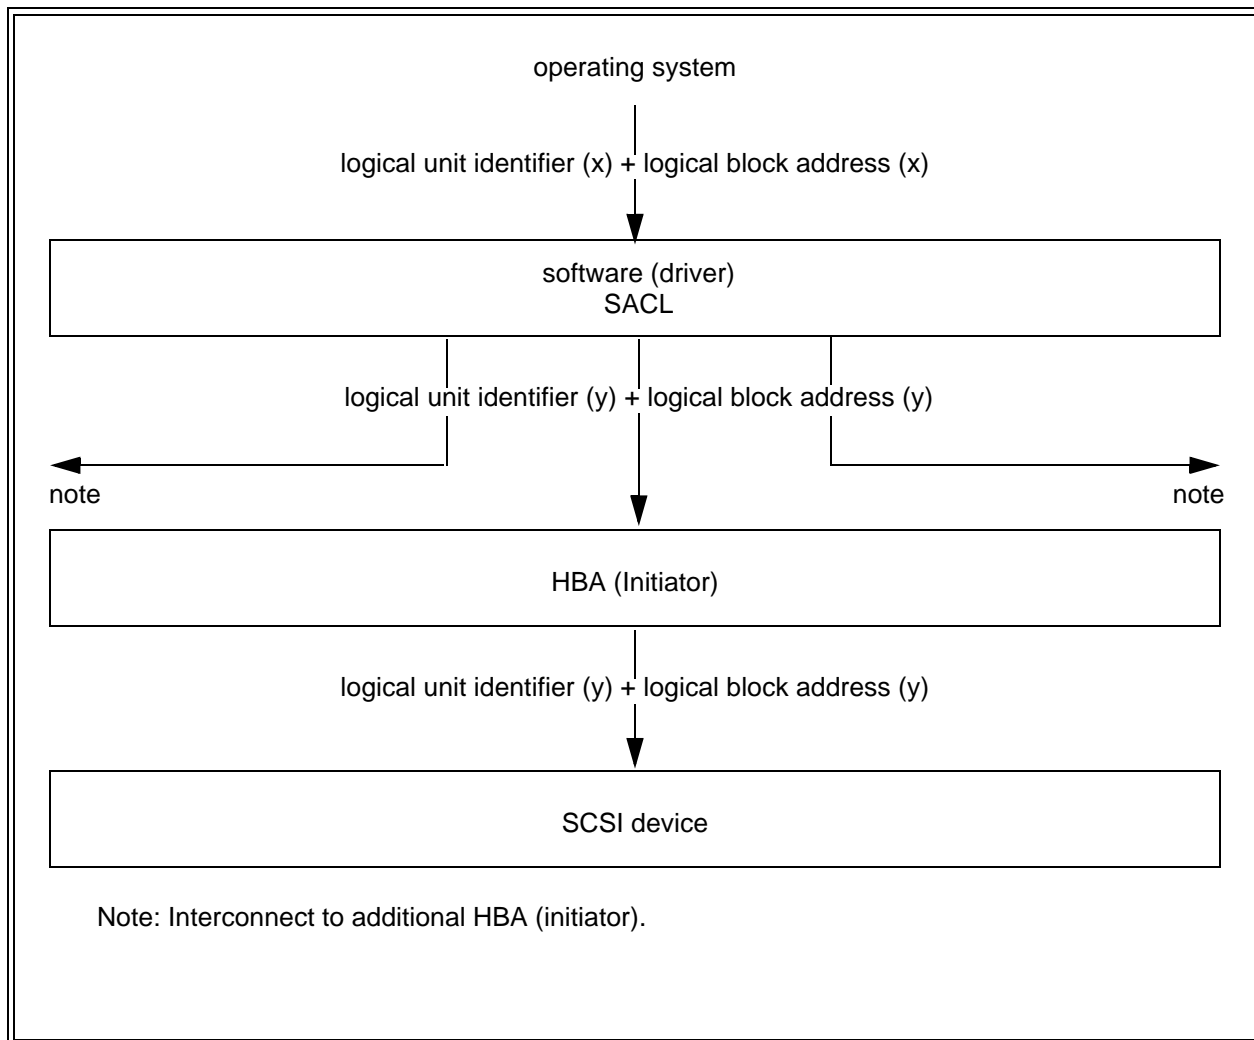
operating system

logical unit identifier (x) + logical block address (x)

software (driver)
SACL

logical unit identifier (y) + logical block address (y)

note

note

HBA (Initiator)

logical unit identifier (y) + logical block address (y)

SCSI device

Note: Interconnect to additional HBA (initiator).